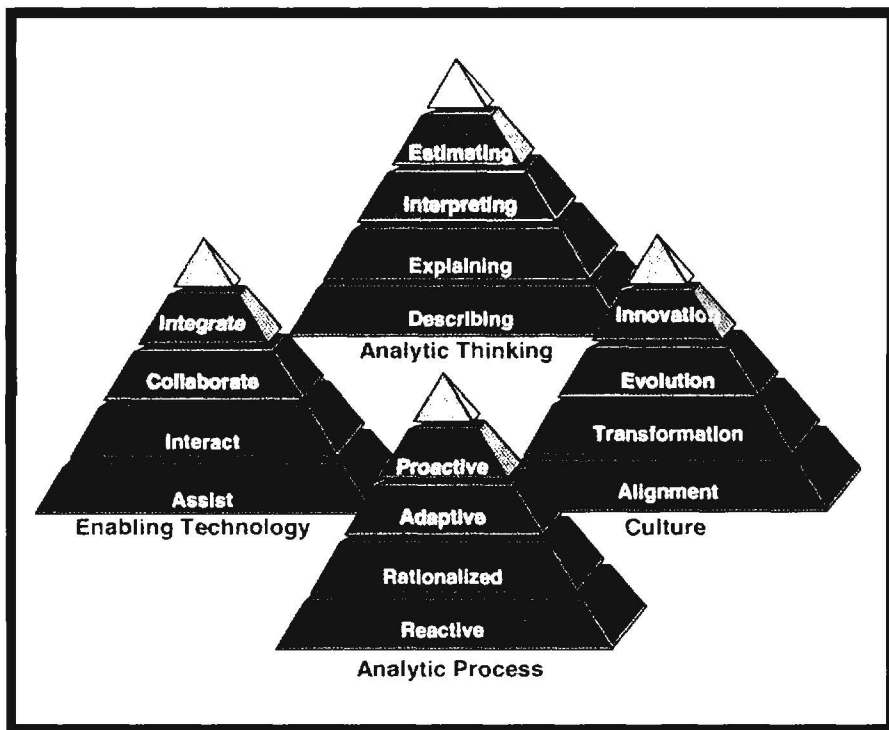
Estimating
Interpreting
Explaining
Describing
Analytic Thinking

Integrate
Collaborate
Interact
Assist
Enabling Technology

Innovation
Evolution
Transformation
Alignment
Culture

Proactive
Adaptive
Rationalized
Reactive
Analytic Process